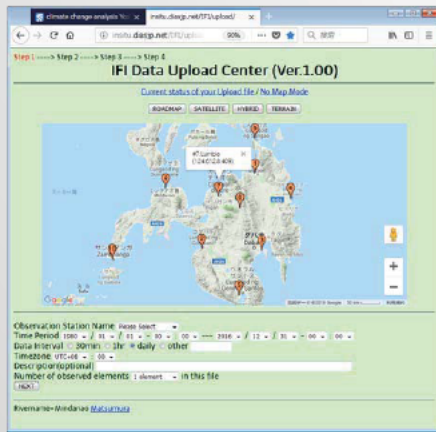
climate change analysis %
insitu.diasp.net/IFI/upload/
insitu.diasp.net/IFI/uplo
90%
検索

Step 1 ----> Step 2 ----> Step 3 ----> Step 4
IFI Data Upload Center (Ver.1.00)

Current status of your Upload file / No Map Mode

ROADMAP SATELLITE HYBRID TERRAIN

Zamboanga
Google

Observation Station Name Please Select
Time Period 1900 / 01 / 01 - 00 : 00 ---- 2016 / 12 / 31 - 00 : 00
Data Interval 30min 1hr daily other
Timezone UTC+08 : 00
Description(optional)
Number of observed elements 1 element in this file
NEXT

Rivername=Mindanao Matsumura